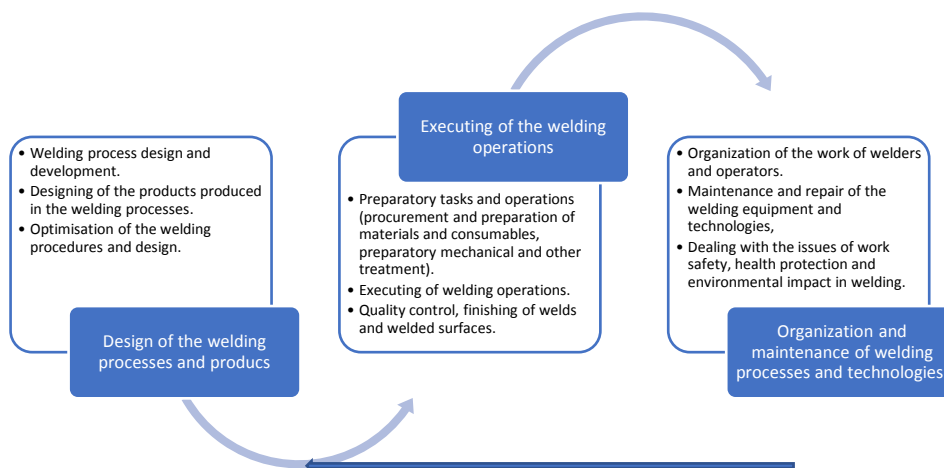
• Welding process design and development.
• Designing of the products produced in the welding processes.
• Optimisation of the welding procedures and design.

Design of the welding processes and producs

Executing of the welding operations

• Preparatory tasks and operations (procurement and preparation of materials and consumables, preparatory mechanical and other treatment).
• Executing of welding operations.
• Quality control, finishing of welds and welded surfaces.

• Organization of the work of welders and operators.
• Maintenance and repair of the welding equipment and technologies,
• Dealing with the issues of work safety, health protection and environmental impact in welding.

Organization and maintenance of welding processes and technologies